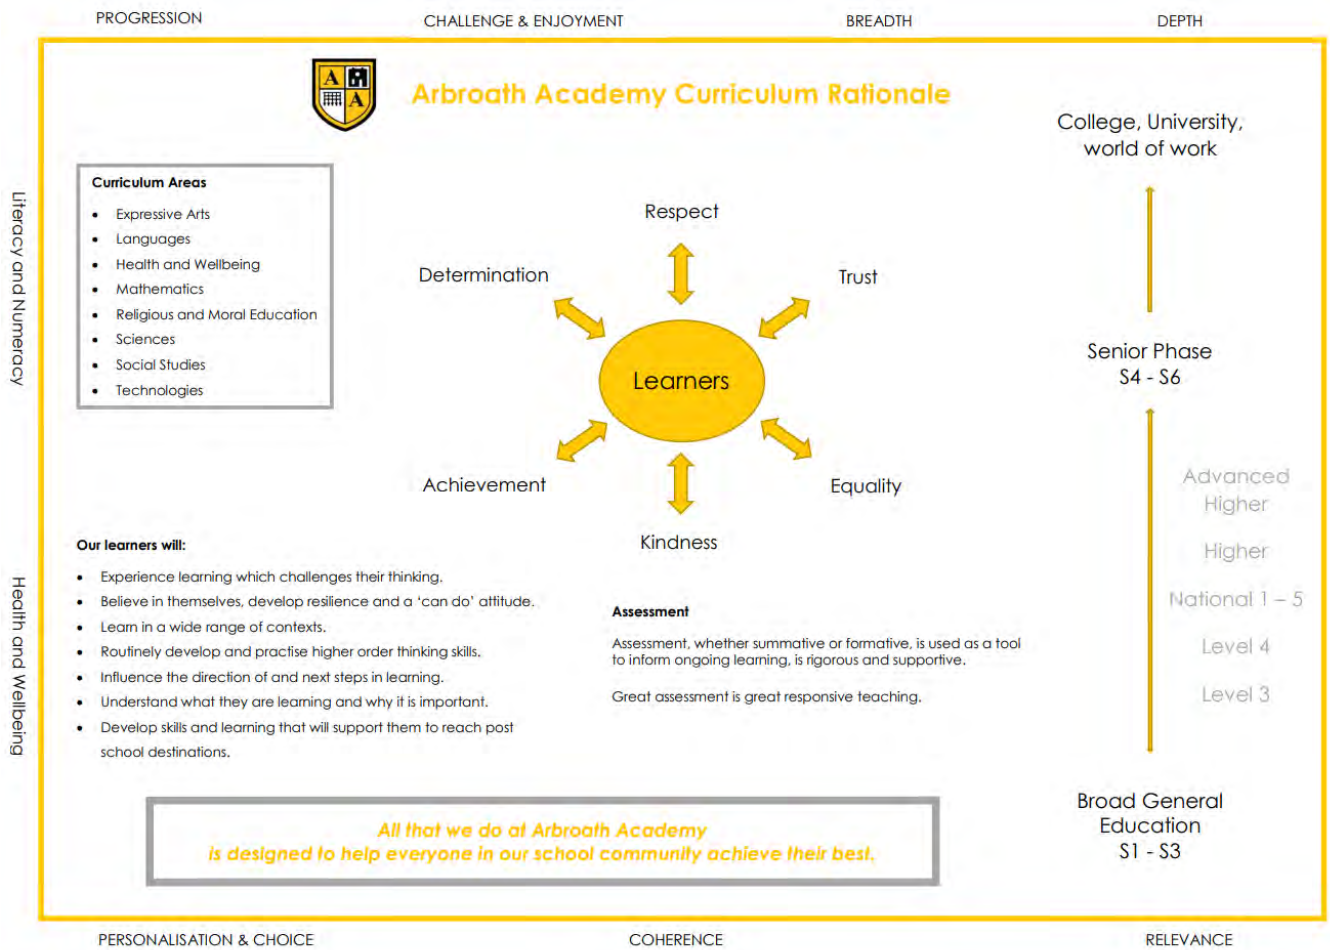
PROGRESSION CHALLENGE & ENJOYMENT BREADTH DEPTH

Literacy and Numeracy

Health and Wellbeing

A A
A

Arbroath Academy Curriculum Rationale

Curriculum Areas

- Expressive Arts
- Languages
- Health and Wellbeing
- Mathematics
- Religious and Moral Education
- Sciences
- Social Studies
- Technologies

Respect

Determination

Trust

Learners

Achievement

Equality

Kindness

College, University, world of work

Senior Phase
S4 - S6

Advanced Higher

Higher

National 1 – 5

Level 4

Level 3

Broad General Education
S1 - S3

Our learners will:

- Experience learning which challenges their thinking.
- Believe in themselves, develop resilience and a 'can do' attitude.
- Learn in a wide range of contexts.
- Routinely develop and practise higher order thinking skills.
- Influence the direction of and next steps in learning.
- Understand what they are learning and why it is important.
- Develop skills and learning that will support them to reach post school destinations.

Assessment

Assessment, whether summative or formative, is used as a tool to inform ongoing learning, is rigorous and supportive.

Great assessment is great responsive teaching.

All that we do at Arbroath Academy
is designed to help everyone in our school community achieve their best.

PERSONALISATION & CHOICE COHERENCE RELEVANCE